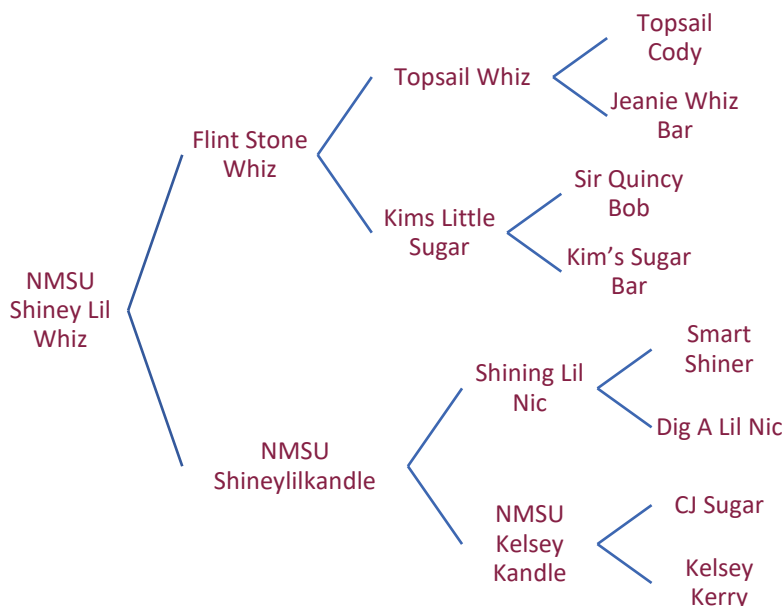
NMSU Shiney Lil Whiz

Flint Stone Whiz

Topsail Whiz

Topsail Cody

Jeanie Whiz Bar

Kims Little Sugar

Sir Quincy Bob

Kim's Sugar Bar

NMSU Shineylilkandle

Shining Lil Nic

Smart Shiner

Dig A Lil Nic

NMSU Kelsey Kandle

CJ Sugar

Kelsey Kerry